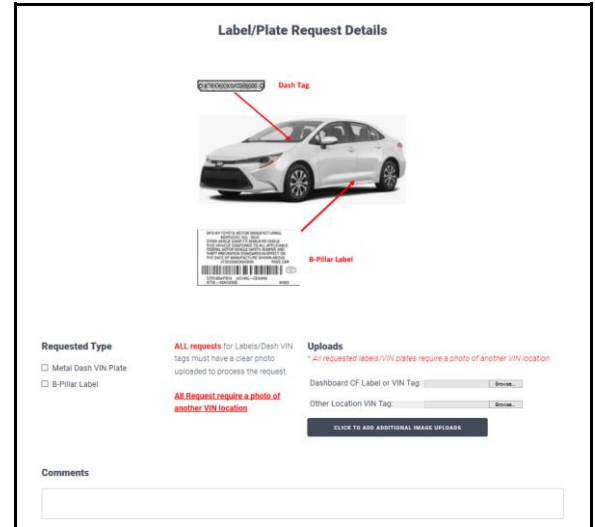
Label/Plate Request Details

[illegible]

Dash Tag

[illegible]

B-Pillar Label

Requested Type

☐ Metal Dash VIN Plate

☐ B-Pillar Label

ALL requests for Labels/Dash VIN tags must have a clear photo uploaded to process the request.

All Request require a photo of another VIN location

Uploads

* All requested labels/VIN plates require a photo of another VIN location.

Dashboard CF Label or VIN Tag: Browse...

Other Location VIN Tag: Browse...

CLICK TO ADD ADDITIONAL IMAGE UPLOADS

Comments